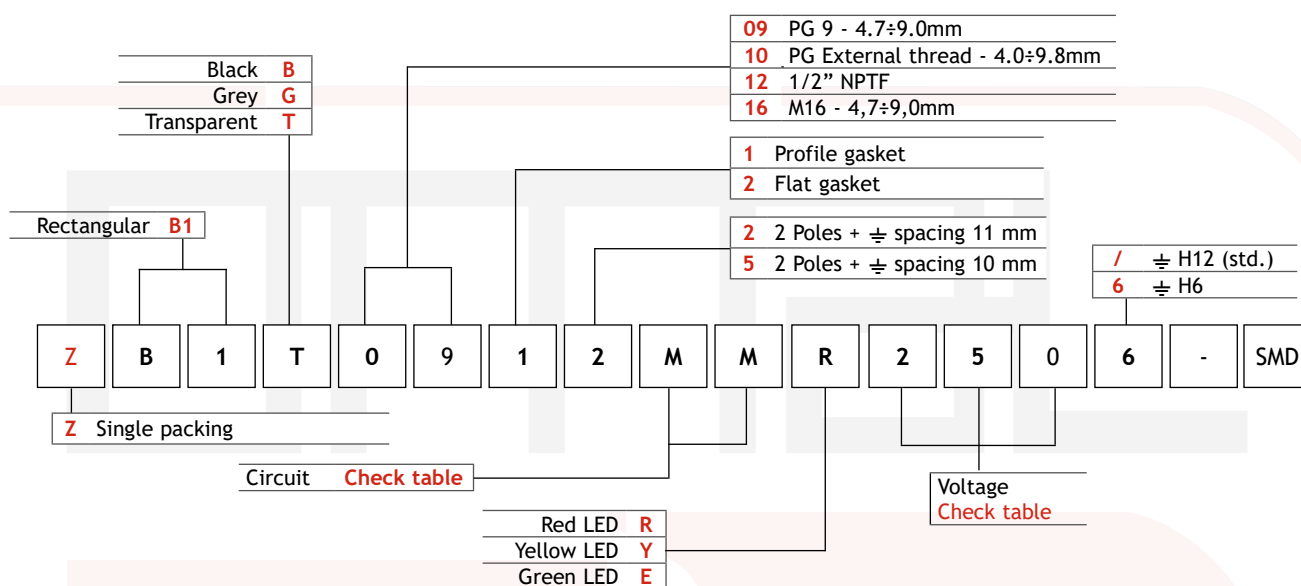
09 PG 9 - 4.7÷9.0mm
10 PG External thread - 4.0÷9.8mm
12 1/2" NPTF
16 M16 - 4,7÷9,0mm

Black B
Grey G
Transparent T

1 Profile gasket
2 Flat gasket

Rectangular B1

2 2 Poles + ⏚ spacing 11 mm
5 2 Poles + ⏚ spacing 10 mm

/ ⏚ H12 (std.)
6 ⏚ H6

| Z | B | 1 | T | 0 | 9 | 1 | 2 | M | M | R | 2 | 5 | 0 | 6 | - | SMD |
|---|---|---|---|---|---|---|---|---|---|---|---|---|---|---|---|---|

Z Single packing

Circuit Check table

Voltage
Check table

Red LED R
Yellow LED Y
Green LED E